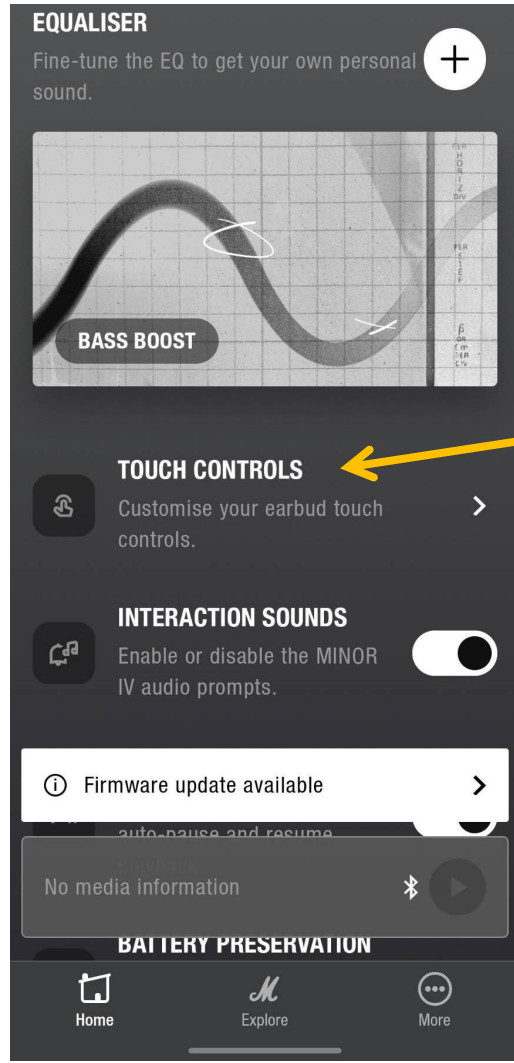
EQUALISER

Fine-tune the EQ to get your own personal sound.

BASS BOOST

TOUCH CONTROLS

Customise your earbud touch controls.

INTERACTION SOUNDS

Enable or disable the MINOR IV audio prompts.

Firmware update available

auto-pause and resume

No media information

BATTERY PRESERVATION

Home

Explore

More